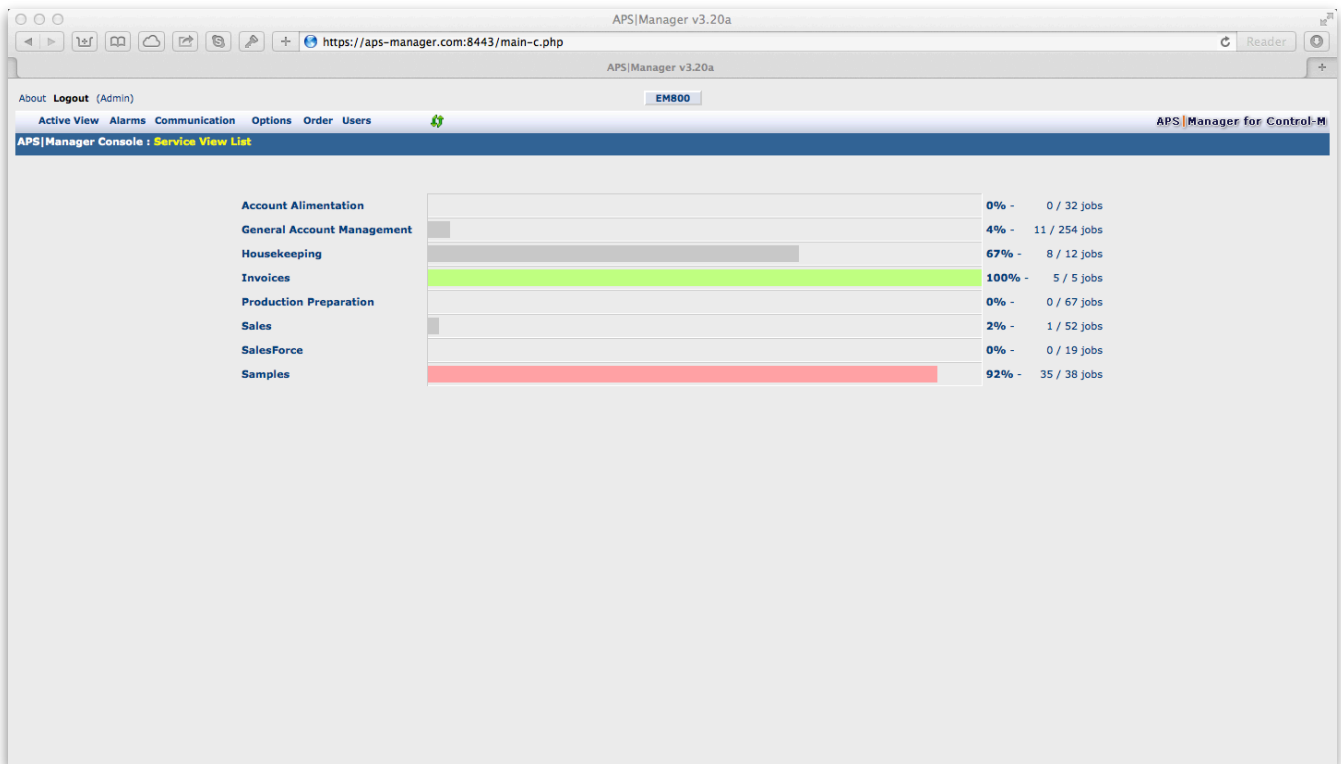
APS|Manager v3.20a

https://aps-manager.com:8443/main-c.php

Reader

APS|Manager v3.20a

About Logout (Admin)

EM800

Active View Alarms Communication Options Order Users

APS|Manager for Control-M

APS|Manager Console : Service View List

| | | |
|---|---|---|
| Account Alimentation | 0% - | 0 / 32 jobs |
| General Account Management | 4% - | 11 / 254 jobs |
| Housekeeping | 67% - | 8 / 12 jobs |
| Invoices | 100% - | 5 / 5 jobs |
| Production Preparation | 0% - | 0 / 67 jobs |
| Sales | 2% - | 1 / 52 jobs |
| SalesForce | 0% - | 0 / 19 jobs |
| Samples | 92% - | 35 / 38 jobs |